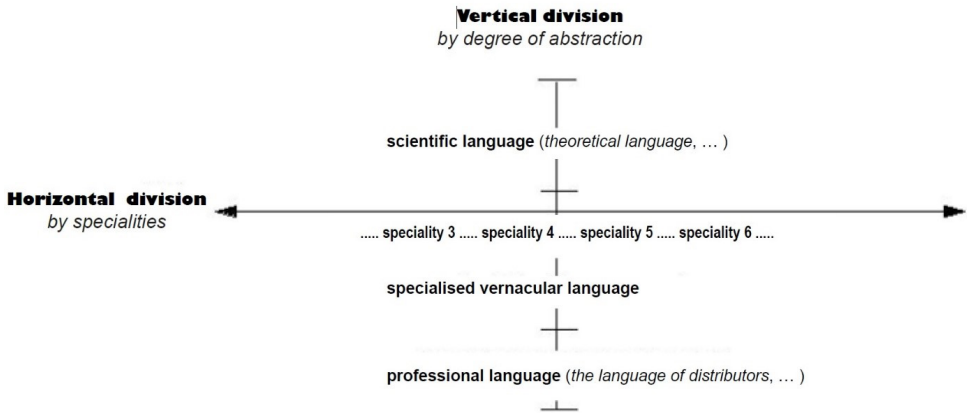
Vertical division
by degree of abstraction

scientific language (theoretical language, … )

Horizontal division
by specialities

..... speciality 3 ..... speciality 4 ..... speciality 5 ..... speciality 6 .....

specialised vernacular language

professional language (the language of distributors, … )